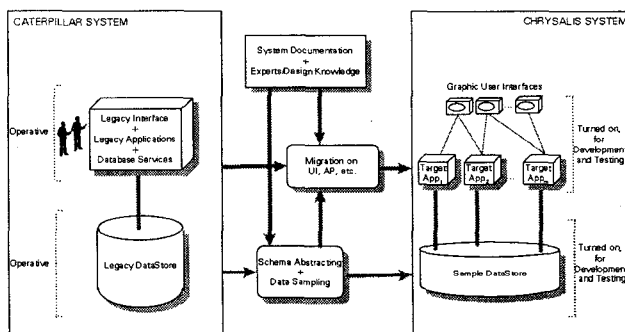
CATERPILLAR SYSTEM

Operative

Legacy Interface
+
Legacy Applications
+
Database Services

Operative

Legacy DataStore

System Documentation
+
Experts/Design Knowledge

Migration on
UI, AP, etc.

Schema Abstracting
+
Data Sampling

CHRYSALIS SYSTEM

Graphic User Interfaces

Target App.

Target App.

Target App.

Turned on, for Development and Testing

Sample DataStore

Turned on, for Development and Testing